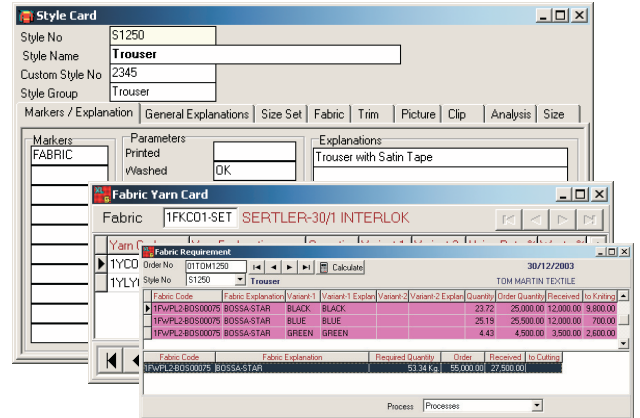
Style Card

Style No S1250
Style Name Trouser
Custom Style No 2345
Style Group Trouser

Markers / Explanation | General Explanations | Size Set | Fabric | Trim | Picture | Clip | Analysis | Size

Markers
FABRIC

Parameters
Printed
Washed OK

Explanations
Trouser with Satin Tape

Fabric Yarn Card

Fabric 1FKC01-SET SERTLER-30/1 INTERLOK

Yarn C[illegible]
1YCO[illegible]
1YLY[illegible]

Fabric Requirement

Order No 01TOM1250 Calculate 30/12/2003
Style No S1250 Trouser TOM MARTIN TEXTILE

| Fabric Code | Fabric Explanation | Variant-1 | Variant-1 Explan | Variant-2 | Variant-2 Explan | Quantity | Order Quantity | Received | to Knitting |
|---|---|---|---|---|---|---|---|---|---|
| 1FWPL2-BOS00075 | BOSSA-STAR | BLACK | BLACK | | | 23.72 | 25,000.00 | 12,000.00 | 9,800.00 |
| 1FWPL2-BOS00075 | BOSSA-STAR | BLUE | BLUE | | | 25.19 | 25,500.00 | 12,000.00 | 700.00 |
| 1FWPL2-BOS00075 | BOSSA-STAR | GREEN | GREEN | | | 4.43 | 4,500.00 | 3,500.00 | 2,600.00 |

| Fabric Code | Fabric Explanation | Required Quantity | Order | Received | to Cutting |
|---|---|---|---|---|---|
| 1FWPL2-BOS00075 | BOSSA-STAR | 53.34 Kg. | 55,000.00 | 27,500.00 | |

Process Processes